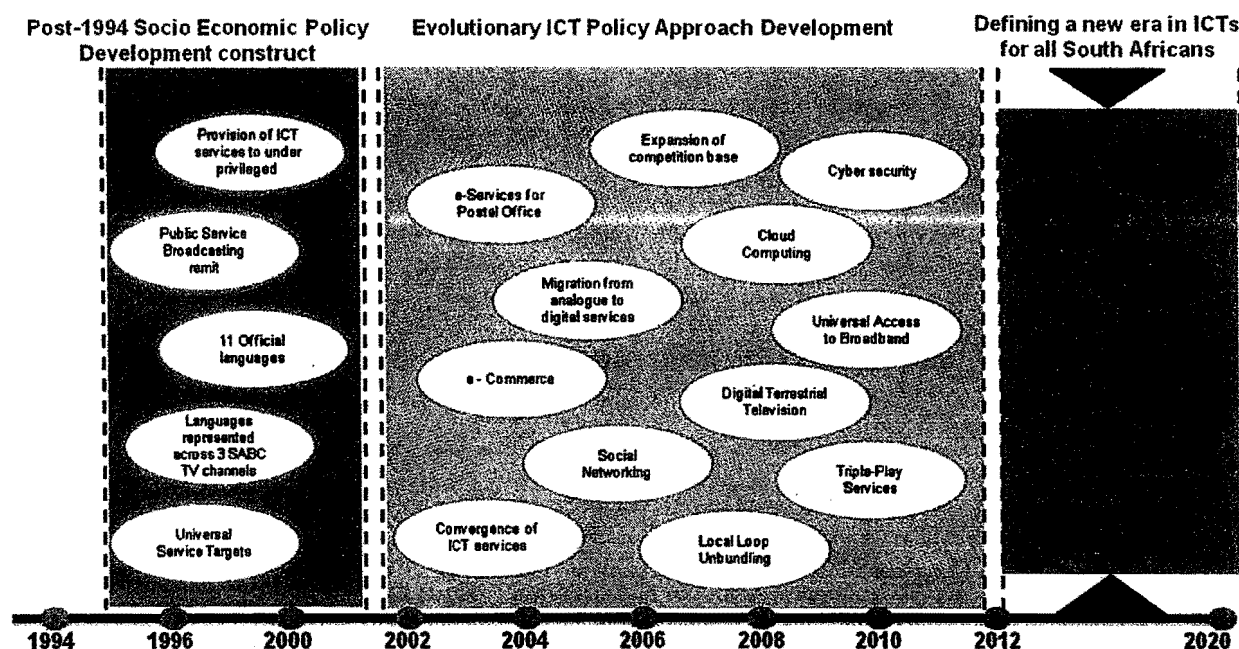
Post-1994 Socio Economic Policy Development construct

Evolutionary ICT Policy Approach Development

Defining a new era in ICTs for all South Africans

Provision of ICT services to under privileged

Public Service Broadcasting remit

11 Official languages

Languages represented across 3 SABC TV channels

Universal Service Targets

Expansion of competition base

Cyber security

e-Services for Postal Office

Cloud Computing

Migration from analogue to digital services

Universal Access to Broadband

e - Commerce

Digital Terrestrial Television

Social Networking

Triple-Play Services

Convergence of ICT services

Local Loop Unbundling

1994 1996 2000 2002 2004 2006 2008 2010 2012 2020